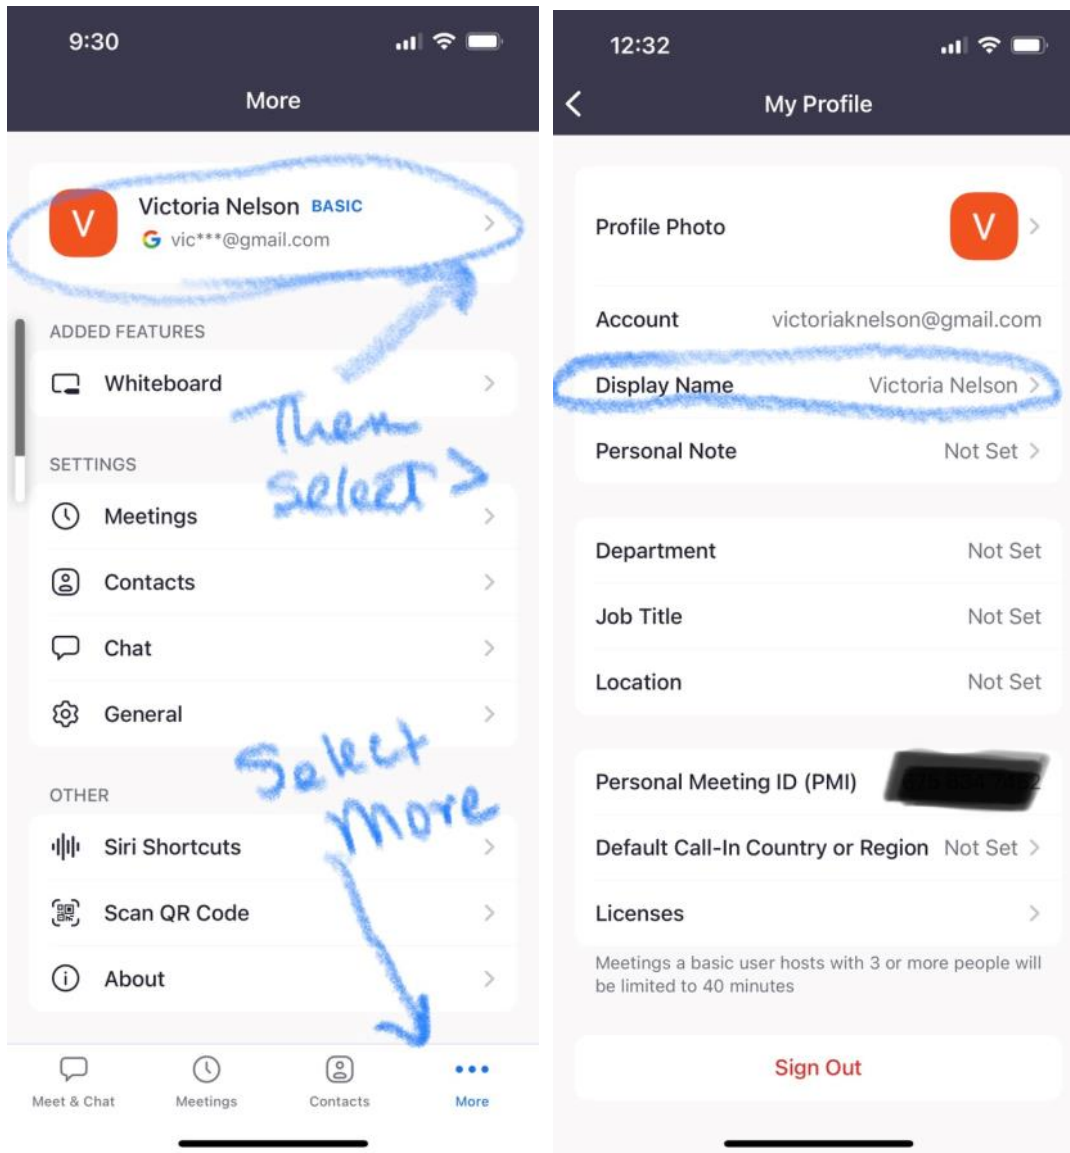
9:30

More

V Victoria Nelson BASIC
vic***@gmail.com

ADDED FEATURES

Whiteboard

Then select >

SETTINGS

Meetings

Contacts

Chat

General

Select more

OTHER

Siri Shortcuts

Scan QR Code

About

Meet & Chat
Meetings
Contacts
More

12:32

My Profile

Profile Photo V

Account victoriaknelson@gmail.com

Display Name Victoria Nelson

Personal Note Not Set

Department Not Set

Job Title Not Set

Location Not Set

Personal Meeting ID (PMI) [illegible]

Default Call-In Country or Region Not Set

Licenses

Meetings a basic user hosts with 3 or more people will be limited to 40 minutes

Sign Out